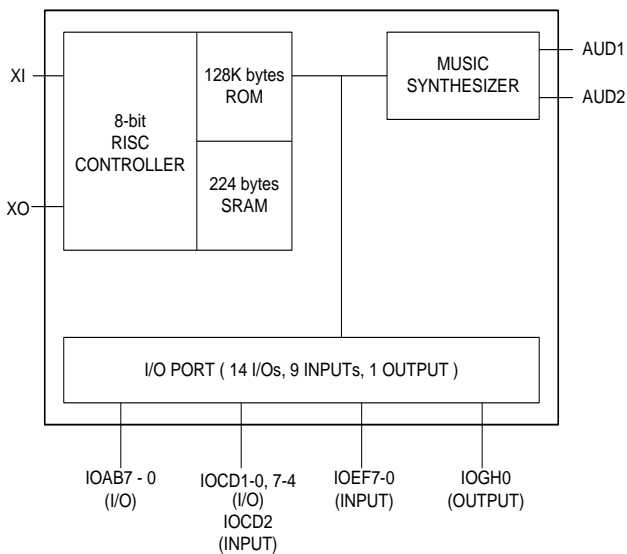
XI

XO

8-bit
RISC
CONTROLLER

128K bytes
ROM

224 bytes
SRAM

MUSIC
SYNTHESIZER

AUD1

AUD2

I/O PORT ( 14 I/Os, 9 INPUTs, 1 OUTPUT )

IOAB7 - 0
(I/O)

IOCD1-0, 7-4
(I/O)
IOCD2
(INPUT)

IOEF7-0
(INPUT)

IOGH0
(OUTPUT)